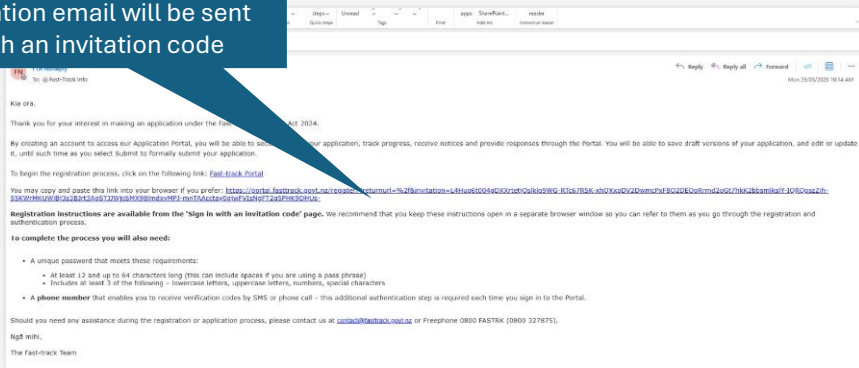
ation email will be sent
h an invitation code

steps Unread Quick steps Tags Print apps SharePoint reader

FN

To: @Fast-Track Info

Reply Reply all Forward

Mon 25/05/2026 10:14 AM

Kia ora,

Thank you for your interest in making an application under the Fast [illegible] Act 2024.

By creating an account to access our Application Portal, you will be able to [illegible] your application, track progress, receive notices and provide responses through the Portal. You will be able to save draft versions of your application, and edit or update it, until such time as you select Submit to formally submit your application.

To begin the registration process, click on the following link: Fast-track Portal

You may copy and paste this link into your browser if you prefer: https://portal.fasttrack.govt.nz/register?returnurl=%2f&invitation=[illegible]

Registration instructions are available from the 'Sign in with an invitation code' page. We recommend that you keep these instructions open in a separate browser window so you can refer to them as you go through the registration and authentication process.

To complete the process you will also need:

• A unique password that meets these requirements:
  • At least 12 and up to 64 characters long (this can include spaces if you are using a pass phrase)
  • Includes at least 3 of the following – lowercase letters, uppercase letters, numbers, special characters

• A phone number that enables you to receive verification codes by SMS or phone call – this additional authentication step is required each time you sign in to the Portal.

Should you need any assistance during the registration or application process, please contact us at contact@fasttrack.govt.nz or Freephone 0800 FASTRK (0800 327875).

Ngā mihi,

The Fast-track Team